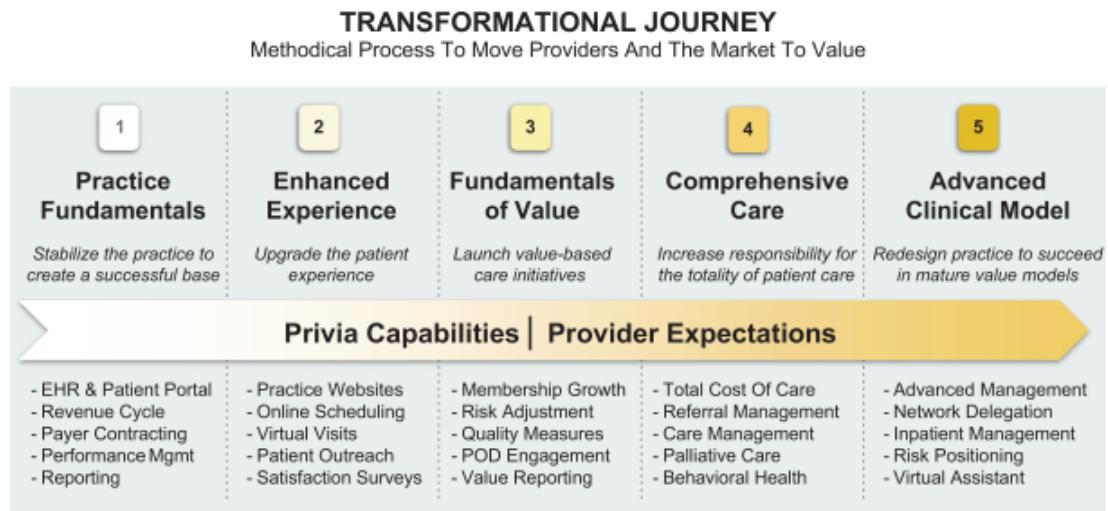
TRANSFORMATIONAL JOURNEY
Methodical Process To Move Providers And The Market To Value

1
Practice Fundamentals
Stabilize the practice to create a successful base

2
Enhanced Experience
Upgrade the patient experience

3
Fundamentals of Value
Launch value-based care initiatives

4
Comprehensive Care
Increase responsibility for the totality of patient care

5
Advanced Clinical Model
Redesign practice to succeed in mature value models

Privia Capabilities | Provider Expectations

- EHR & Patient Portal
- Revenue Cycle
- Payer Contracting
- Performance Mgmt
- Reporting

- Practice Websites
- Online Scheduling
- Virtual Visits
- Patient Outreach
- Satisfaction Surveys

- Membership Growth
- Risk Adjustment
- Quality Measures
- POD Engagement
- Value Reporting

- Total Cost Of Care
- Referral Management
- Care Management
- Palliative Care
- Behavioral Health

- Advanced Management
- Network Delegation
- Inpatient Management
- Risk Positioning
- Virtual Assistant